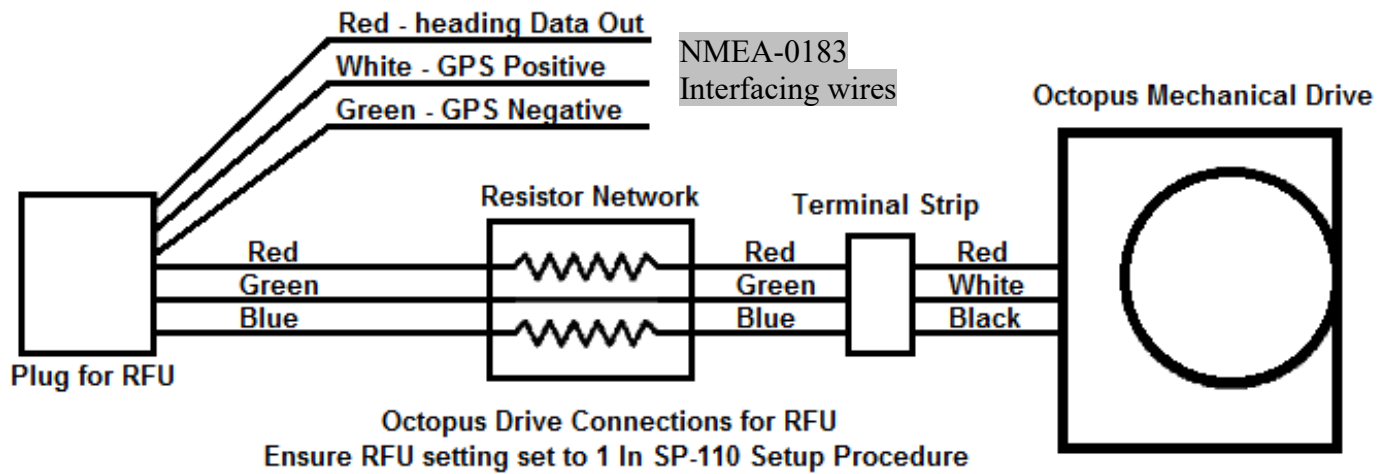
Red - heading Data Out
White - GPS Positive
Green - GPS Negative

NMEA-0183
Interfacing wires

Octopus Mechanical Drive

Resistor Network

Terminal Strip

Red
Green
Blue

Red
Green
Blue

Red
White
Black

Plug for RFU

Octopus Drive Connections for RFU
Ensure RFU setting set to 1 In SP-110 Setup Procedure